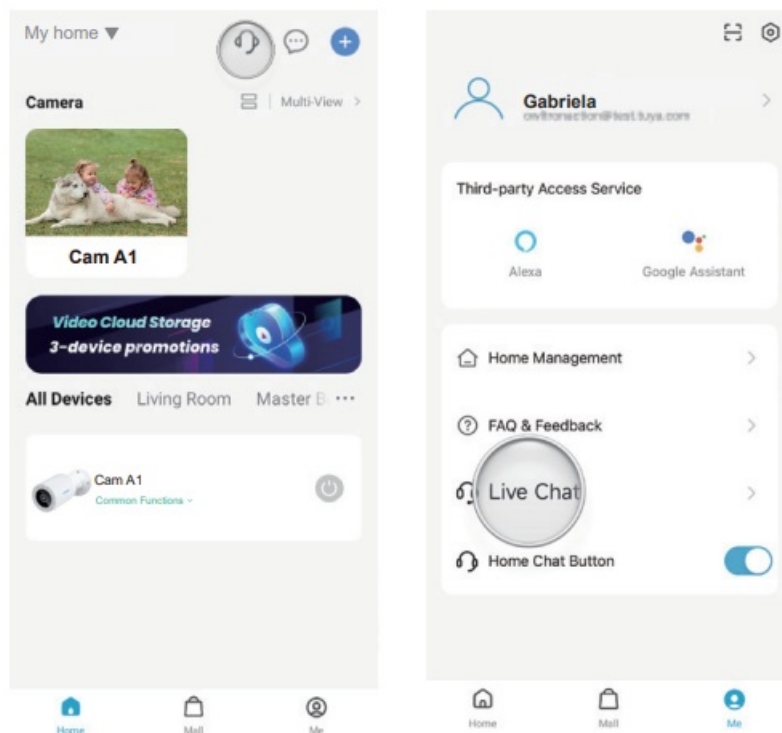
My home ▼

Camera

Multi-View >

Cam A1

Video Cloud Storage
3-device promotions

All Devices Living Room Master B ···

Cam A1
Common Functions ˅

Home Mall Me

Gabriela
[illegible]

>

Third-party Access Service

Alexa

Google Assistant

Home Management >

FAQ & Feedback >

Live Chat >

Home Chat Button

Home Mall Me